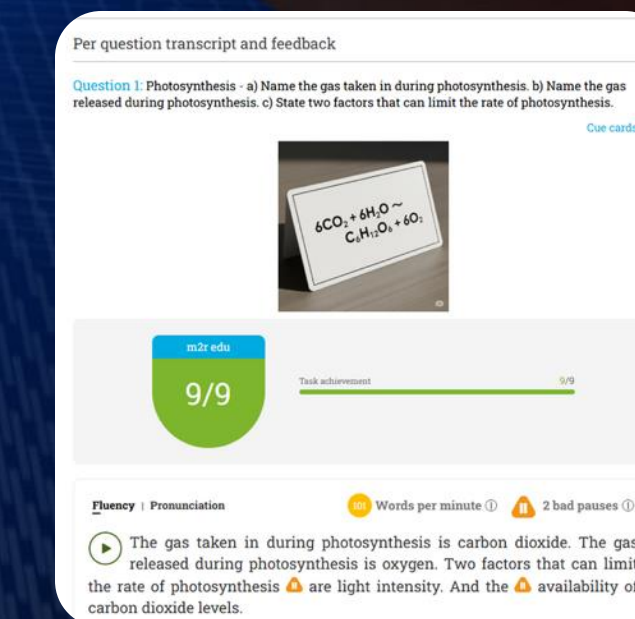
Per question transcript and feedback

Question 1: Photosynthesis - a) Name the gas taken in during photosynthesis. b) Name the gas released during photosynthesis. c) State two factors that can limit the rate of photosynthesis.

Cue cards

$6CO_2 + 6H_2O \sim C_6H_{12}O_6 + 6O_2$

m2r edu

9/9

Task achievement 9/9

Fluency | Pronunciation

101 Words per minute ⓘ 2 bad pauses ⓘ

The gas taken in during photosynthesis is carbon dioxide. The gas released during photosynthesis is oxygen. Two factors that can limit the rate of photosynthesis are light intensity. And the availability of carbon dioxide levels.